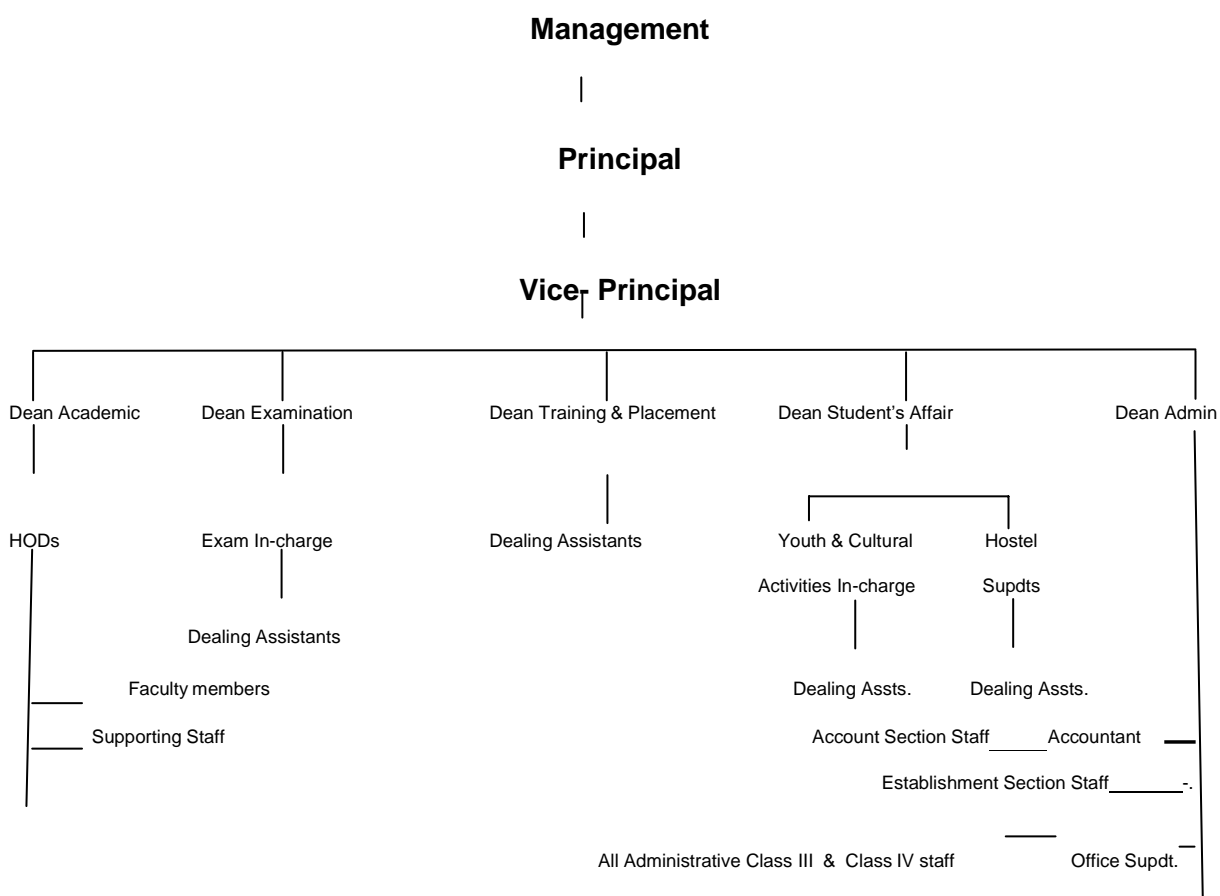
Management

Principal

Vice- Principal

Dean Academic

Dean Examination

Dean Training & Placement

Dean Student's Affair

Dean Admin

HODs

Exam In-charge

Dealing Assistants

Youth & Cultural Activities In-charge

Hostel Supdts

Dealing Assistants

Faculty members

Supporting Staff

Dealing Assts.

Dealing Assts.

Account Section Staff Accountant

Establishment Section Staff -.

All Administrative Class III & Class IV staff Office Supdt.